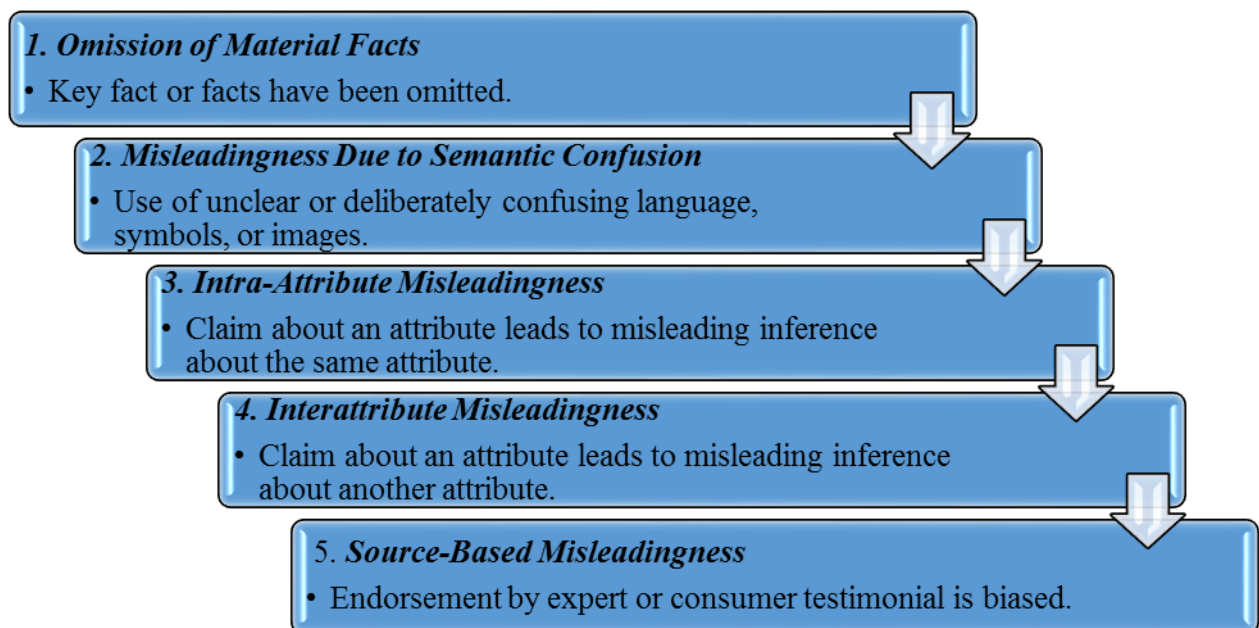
1. Omission of Material Facts

• Key fact or facts have been omitted.

2. Misleadingness Due to Semantic Confusion

• Use of unclear or deliberately confusing language, symbols, or images.

3. Intra-Attribute Misleadingness

• Claim about an attribute leads to misleading inference about the same attribute.

4. Interattribute Misleadingness

• Claim about an attribute leads to misleading inference about another attribute.

5. Source-Based Misleadingness

• Endorsement by expert or consumer testimonial is biased.